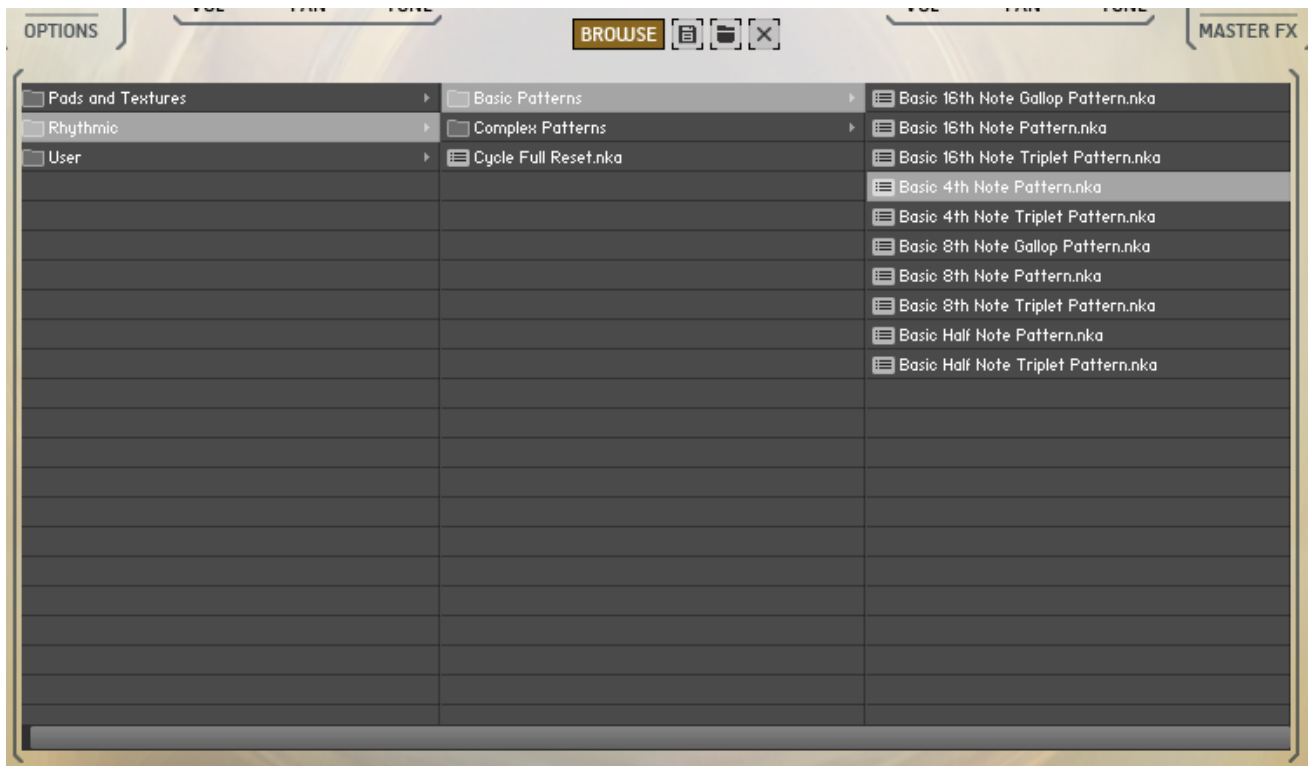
OPTIONS

VOL PAN TONE

BROWSE

VOL PAN TONE

MASTER FX

Pads and Textures
Rhythmic
User

Basic Patterns
Complex Patterns
Cycle Full Reset.nka

Basic 16th Note Gallop Pattern.nka
Basic 16th Note Pattern.nka
Basic 16th Note Triplet Pattern.nka
Basic 4th Note Pattern.nka
Basic 4th Note Triplet Pattern.nka
Basic 8th Note Gallop Pattern.nka
Basic 8th Note Pattern.nka
Basic 8th Note Triplet Pattern.nka
Basic Half Note Pattern.nka
Basic Half Note Triplet Pattern.nka